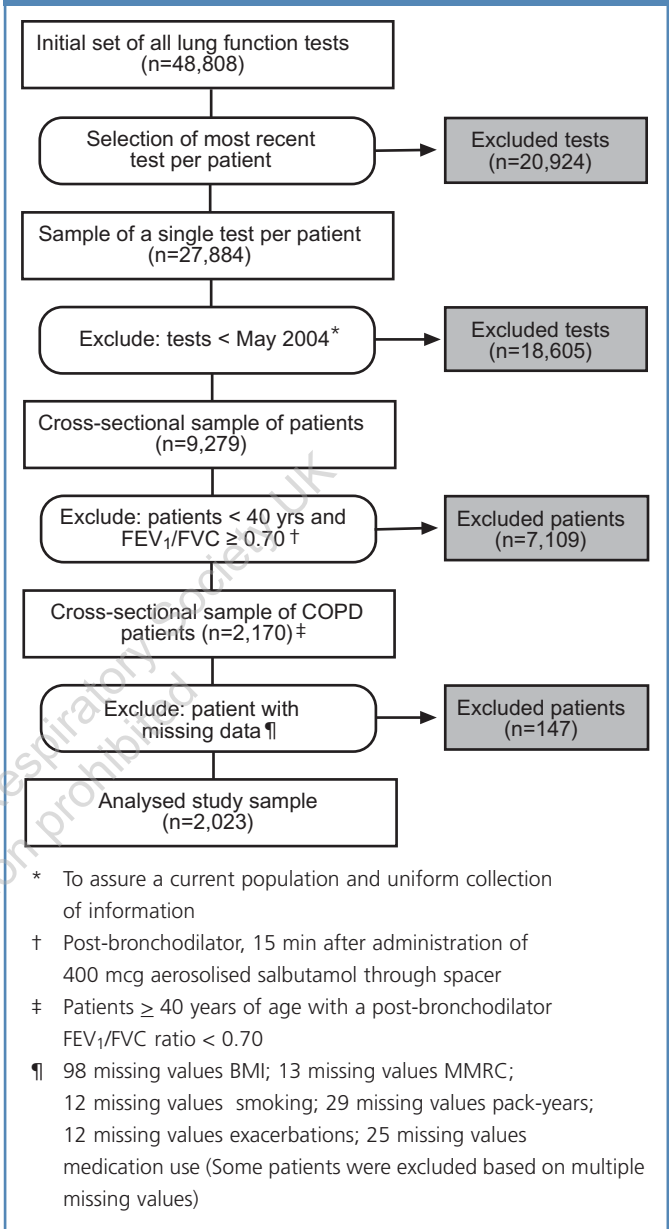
Initial set of all lung function tests (n=48,808)

Selection of most recent test per patient

Excluded tests (n=20,924)

Sample of a single test per patient (n=27,884)

Exclude: tests < May 2004*

Excluded tests (n=18,605)

Cross-sectional sample of patients (n=9,279)

Exclude: patients < 40 yrs and $FEV_1/FVC \geq 0.70$ †

Excluded patients (n=7,109)

Cross-sectional sample of COPD patients (n=2,170) ‡

Exclude: patient with missing data ¶

Excluded patients (n=147)

Analysed study sample (n=2,023)

* To assure a current population and uniform collection of information

† Post-bronchodilator, 15 min after administration of 400 mcg aerosolised salbutamol through spacer

‡ Patients $\geq$ 40 years of age with a post-bronchodilator $FEV_1/FVC$ ratio < 0.70

¶ 98 missing values BMI; 13 missing values MMRC; 12 missing values smoking; 29 missing values pack-years; 12 missing values exacerbations; 25 missing values medication use (Some patients were excluded based on multiple missing values)

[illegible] Respiratory Society UK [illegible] prohibited